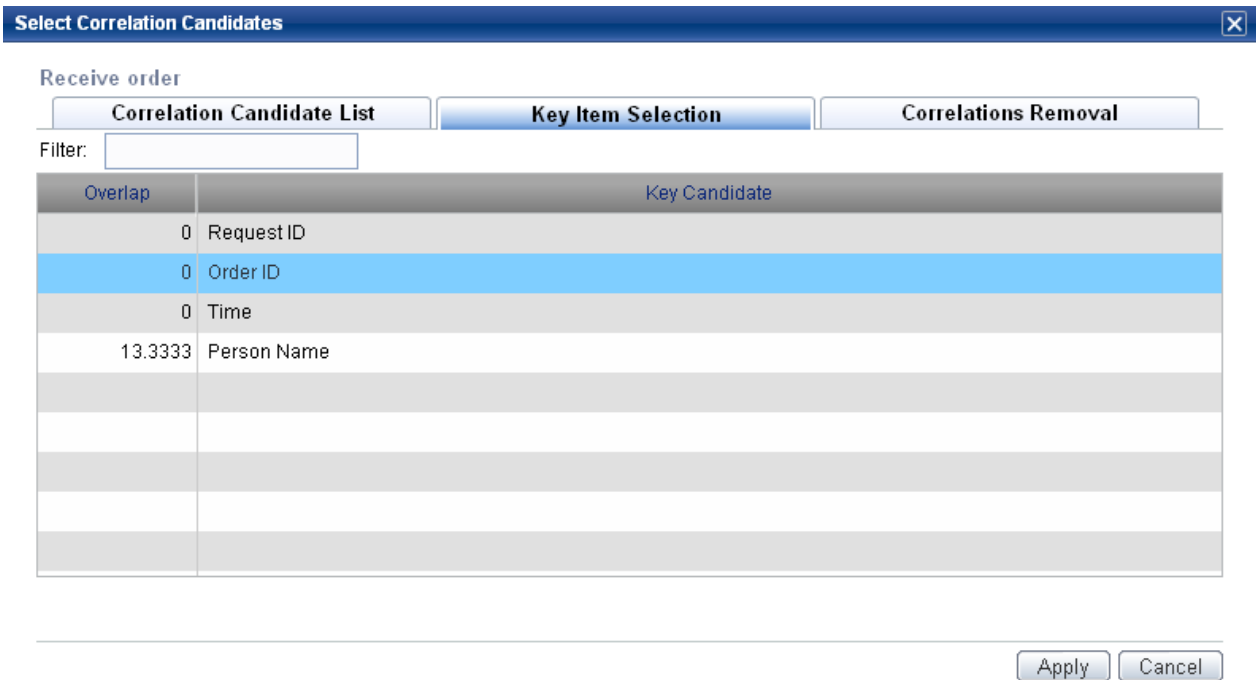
Select Correlation Candidates

Receive order

Correlation Candidate List | Key Item Selection | Correlations Removal

Filter:

| Overlap | Key Candidate |
|---|---|
| 0 | Request ID |
| 0 | Order ID |
| 0 | Time |
| 13.3333 | Person Name |

Apply Cancel